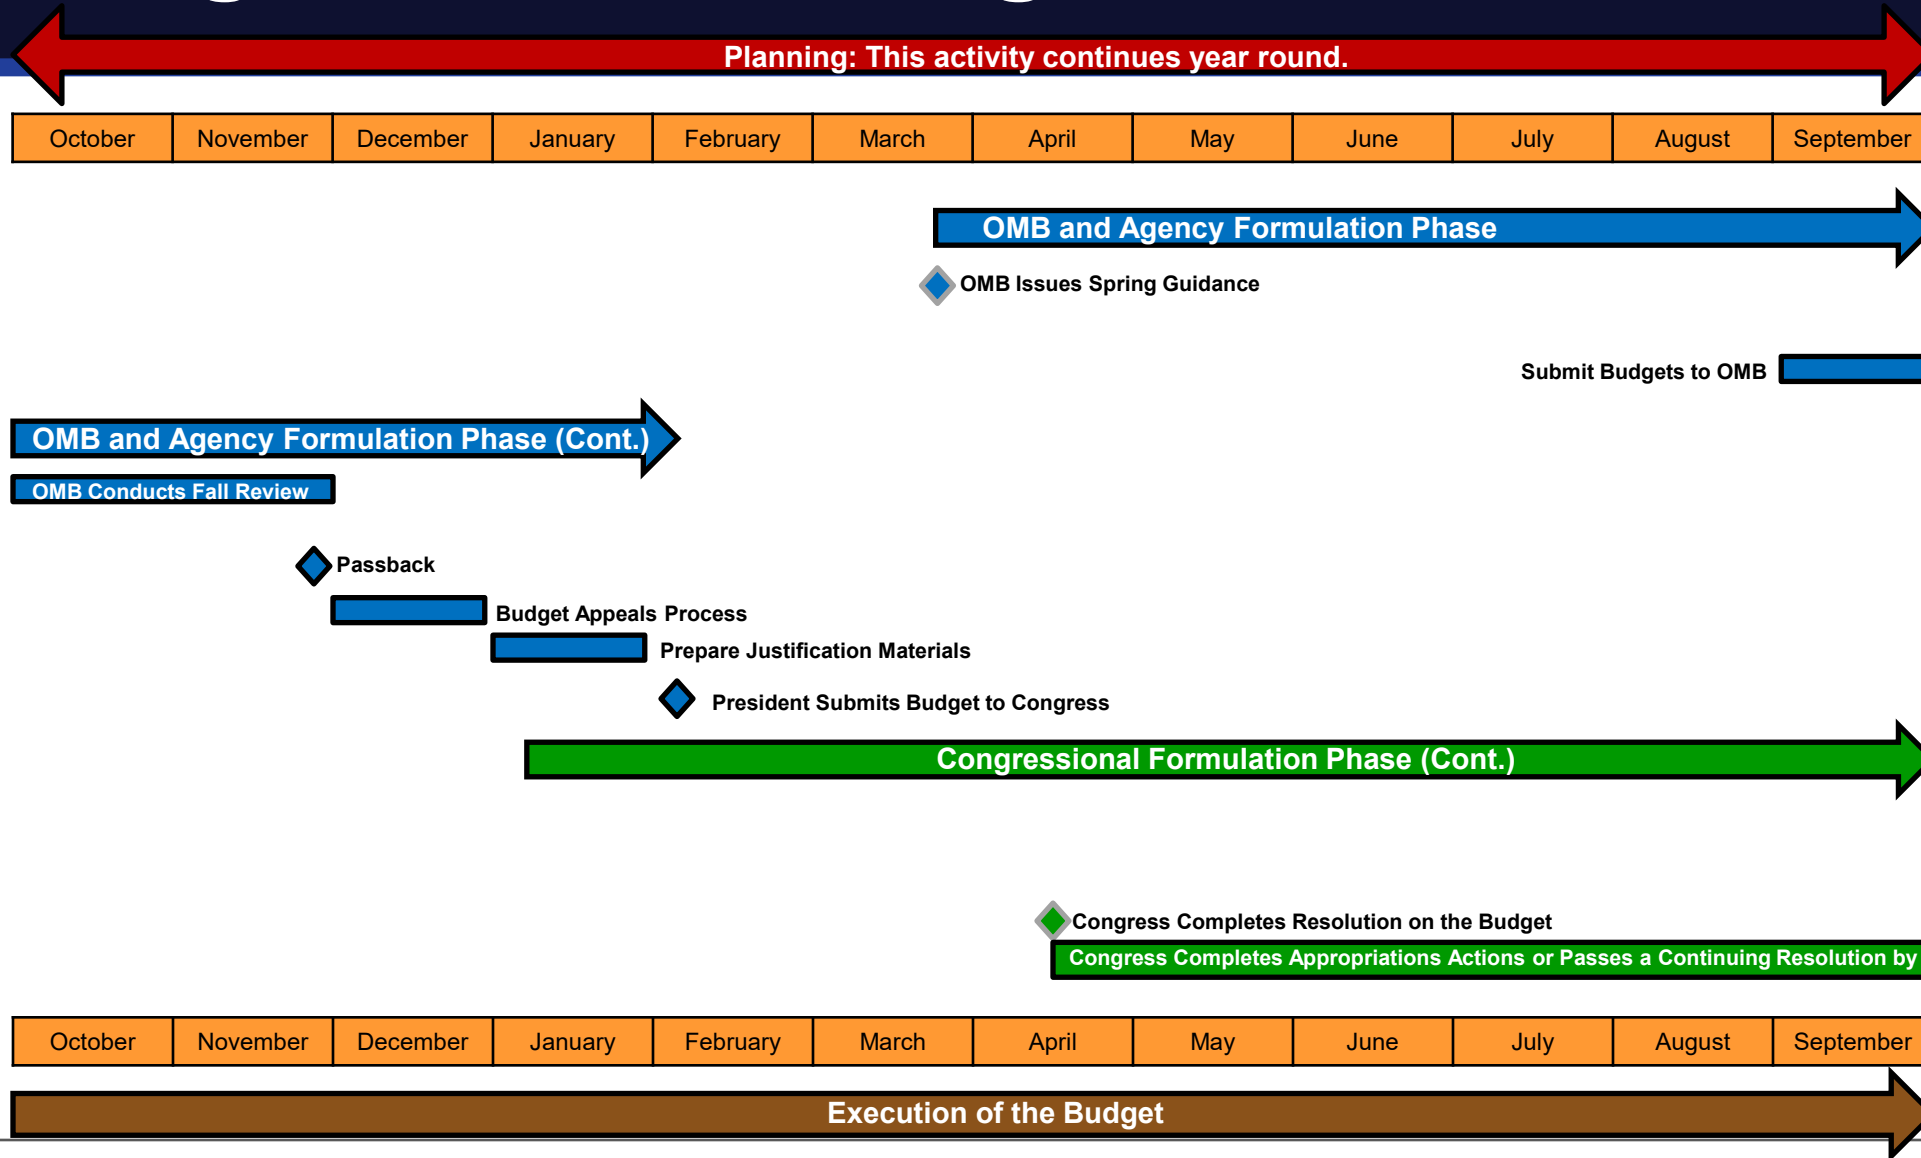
Planning: This activity continues year round.

| October | November | December | January | February | March | April | May | June | July | August | September |
|---|---|---|---|---|---|---|---|---|---|---|---|

OMB and Agency Formulation Phase

OMB Issues Spring Guidance

Submit Budgets to OMB

OMB and Agency Formulation Phase (Cont.)

OMB Conducts Fall Review

Passback

Budget Appeals Process

Prepare Justification Materials

President Submits Budget to Congress

Congressional Formulation Phase (Cont.)

Congress Completes Resolution on the Budget

Congress Completes Appropriations Actions or Passes a Continuing Resolution by

| October | November | December | January | February | March | April | May | June | July | August | September |
|---|---|---|---|---|---|---|---|---|---|---|---|

Execution of the Budget